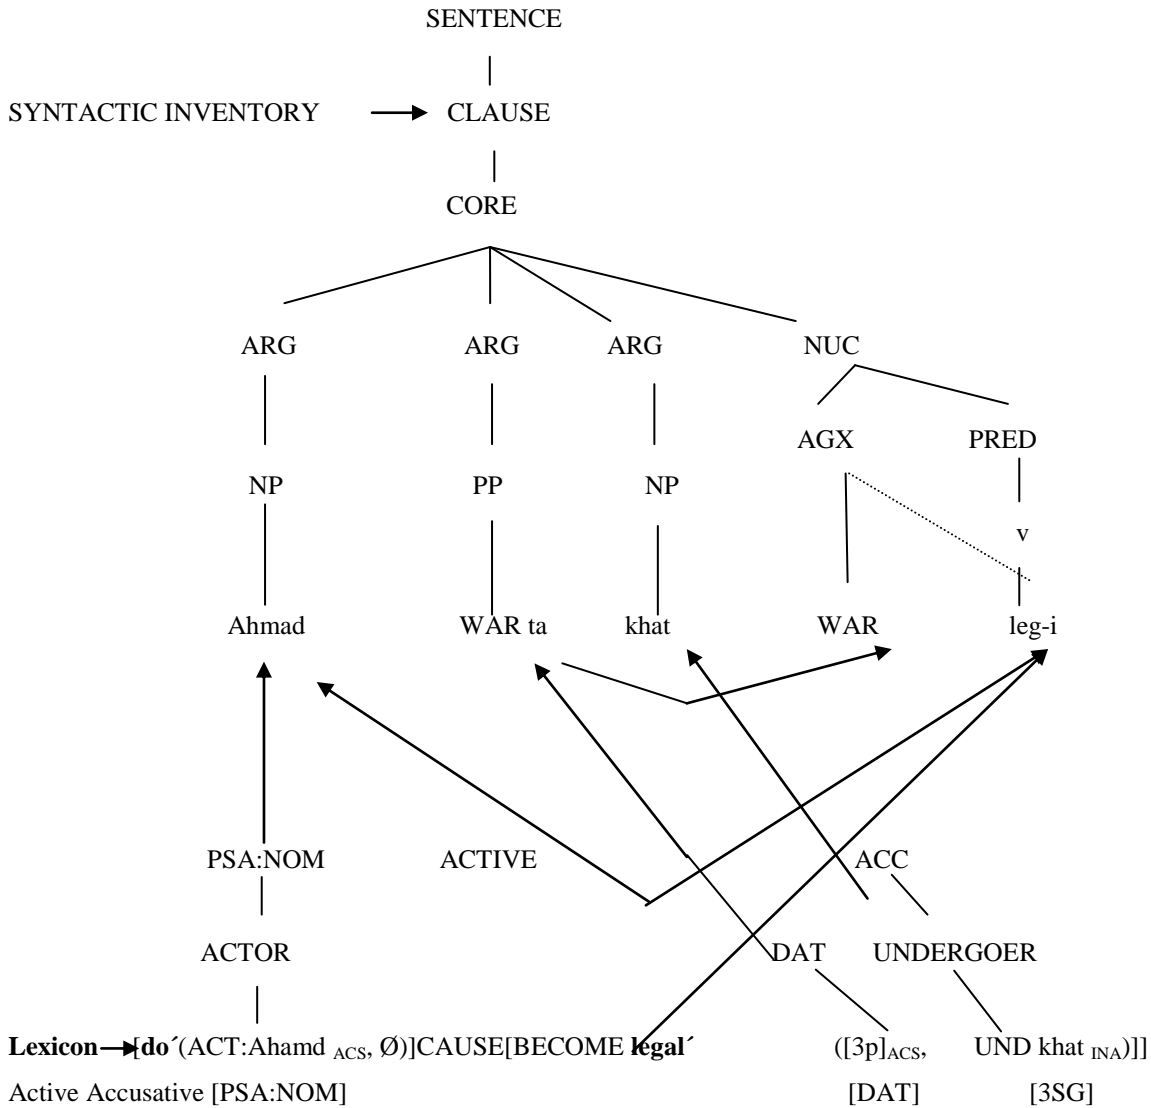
SENTENCE

SYNTACTIC INVENTORY → CLAUSE

CORE

ARG ARG ARG NUC

AGX PRED

NP PP NP

v

Ahmad WAR ta khat WAR leg-i

PSA:NOM ACTIVE ACC

ACTOR DAT UNDERGOER

**Lexicon**→**[do´**(ACT:Ahamd $_{ACS}$, Ø)]CAUSE[BECOME **legal´** ([3p]$_{ACS}$, UND khat $_{INA}$)]]

Active Accusative [PSA:NOM] [DAT] [3SG]